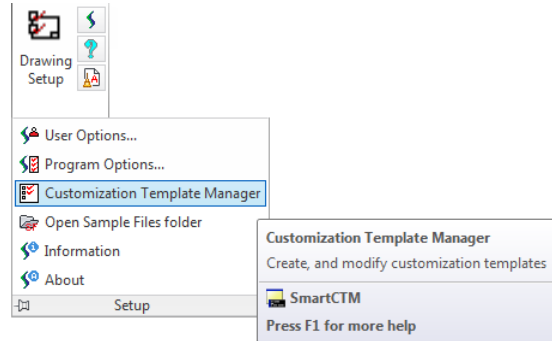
Drawing Setup

User Options...
Program Options...
Customization Template Manager
Open Sample Files folder
Information
About
Setup

Customization Template Manager
Create, and modify customization templates
SmartCTM
Press F1 for more help